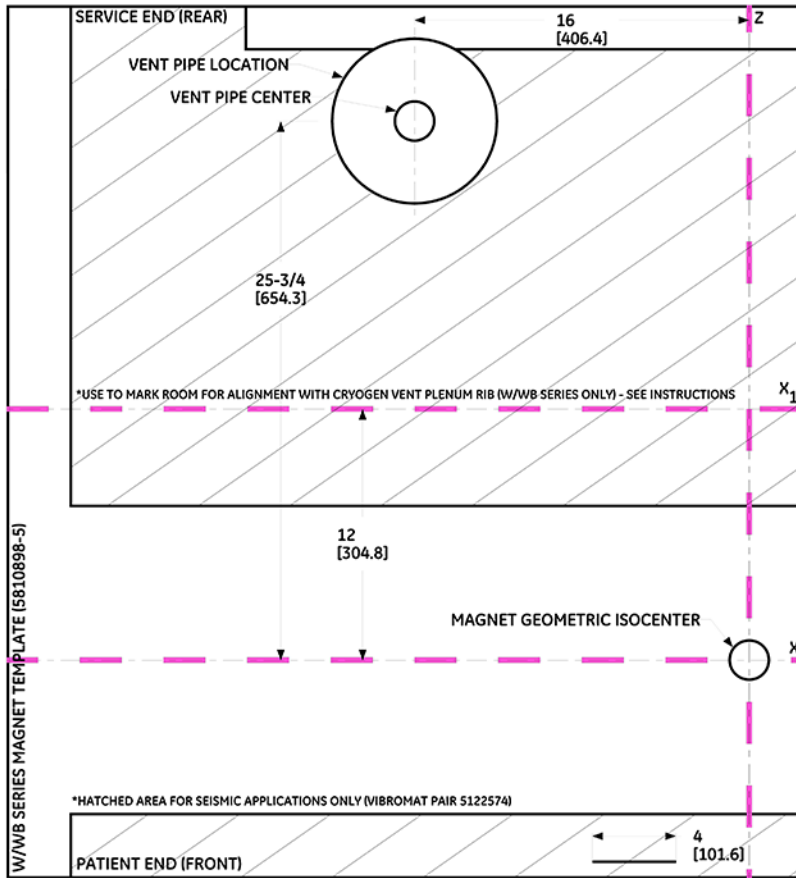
SERVICE END (REAR)

16
[406.4]

Z

VENT PIPE LOCATION

VENT PIPE CENTER

25-3/4
[654.3]

*USE TO MARK ROOM FOR ALIGNMENT WITH CRYOGEN VENT PLENUM RIB (W/WB SERIES ONLY) - SEE INSTRUCTIONS

$X_1$

12
[304.8]

MAGNET GEOMETRIC ISOCENTER

X

W/WB SERIES MAGNET TEMPLATE (5810898-5)

*HATCHED AREA FOR SEISMIC APPLICATIONS ONLY (VIBROMAT PAIR 5122574)

PATIENT END (FRONT)

4
[101.6]